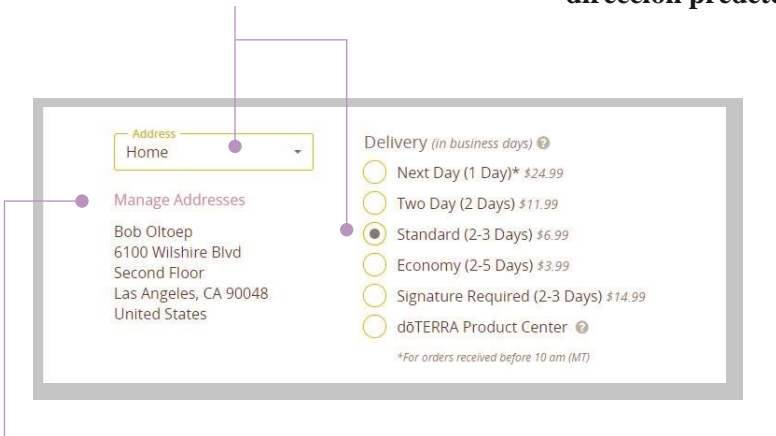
dirección predet

Address
Home

Manage Addresses

Bob Oltoep
6100 Wilshire Blvd
Second Floor
Las Angeles, CA 90048
United States

Delivery (in business days)

Next Day (1 Day)* $24.99

Two Day (2 Days) $11.99

Standard (2-3 Days) $6.99

Economy (2-5 Days) $3.99

Signature Required (2-3 Days) $14.99

dōTERRA Product Center

*For orders received before 10 am (MT)